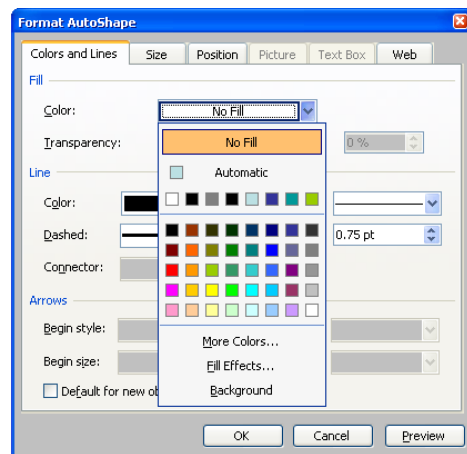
Format AutoShape

Colors and Lines | Size | Position | Picture | Text Box | Web

Fill

Color: No Fill

Transparency: 0 %

No Fill

Automatic

Line

Color:

Dashed: 0.75 pt

Connector:

Arrows

Begin style:

Begin size:

Default for new ob

More Colors...

Fill Effects...

Background

OK | Cancel | Preview